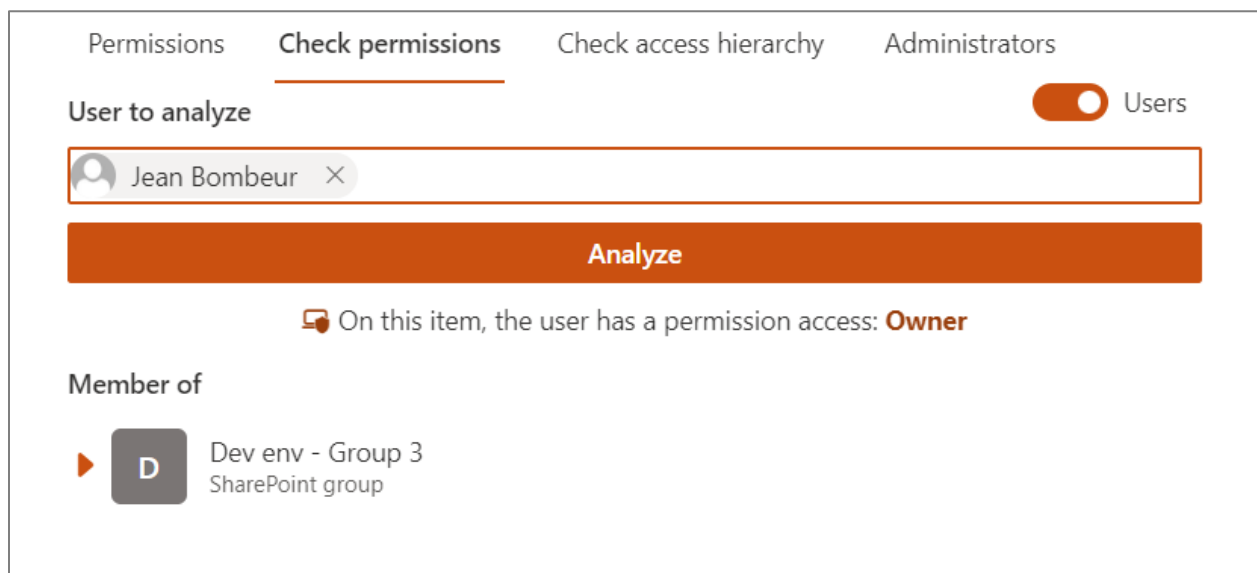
Permissions Check permissions Check access hierarchy Administrators

User to analyze

Users

Jean Bombeur ×

Analyze

On this item, the user has a permission access: **Owner**

Member of

D

Dev env - Group 3
SharePoint group